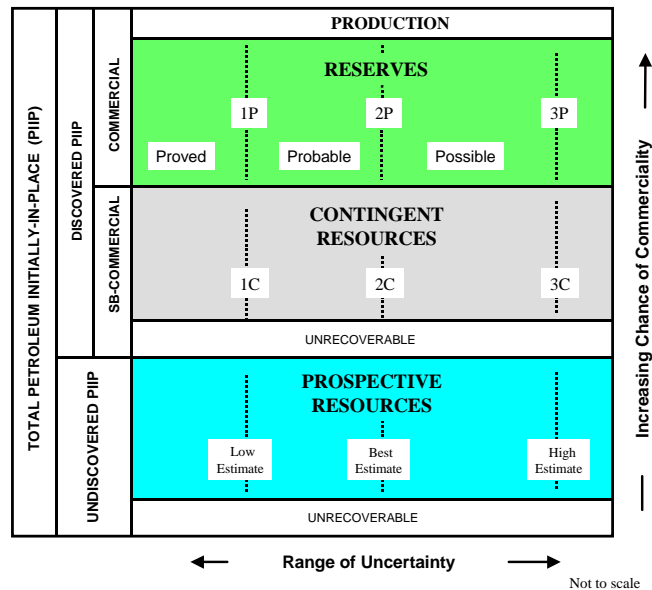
TOTAL PETROLEUM INITIALLY-IN-PLACE (PIIP)

DISCOVERED PIIP

COMMERCIAL

SB-COMMERCIAL

UNDISCOVERED PIIP

PRODUCTION

RESERVES

1P

2P

3P

Proved

Probable

Possible

CONTINGENT RESOURCES

1C

2C

3C

UNRECOVERABLE

PROSPECTIVE RESOURCES

Low Estimate

Best Estimate

High Estimate

UNRECOVERABLE

Increasing Chance of Commerciality

Range of Uncertainty

Not to scale